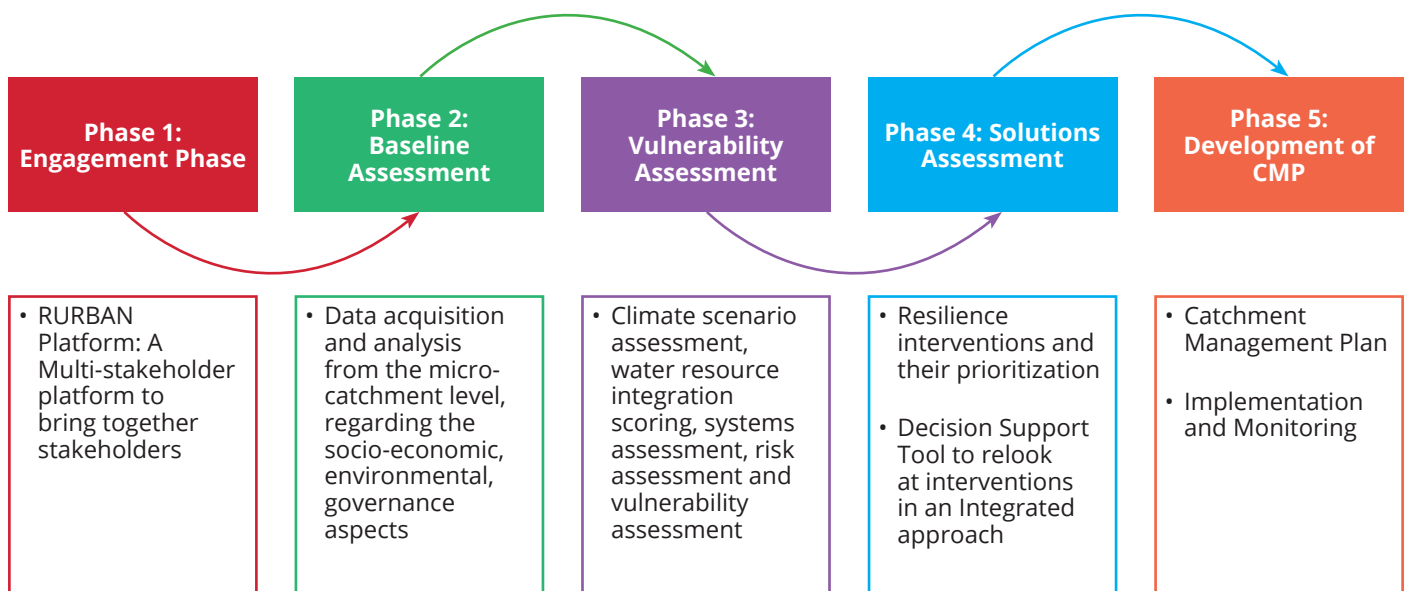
Phase 1: Engagement Phase

Phase 2: Baseline Assessment

Phase 3: Vulnerability Assessment

Phase 4: Solutions Assessment

Phase 5: Development of CMP

• RURBAN Platform: A Multi-stakeholder platform to bring together stakeholders

• Data acquisition and analysis from the micro-catchment level, regarding the socio-economic, environmental, governance aspects

• Climate scenario assessment, water resource integration scoring, systems assessment, risk assessment and vulnerability assessment

• Resilience interventions and their prioritization

• Decision Support Tool to relook at interventions in an Integrated approach

• Catchment Management Plan

• Implementation and Monitoring